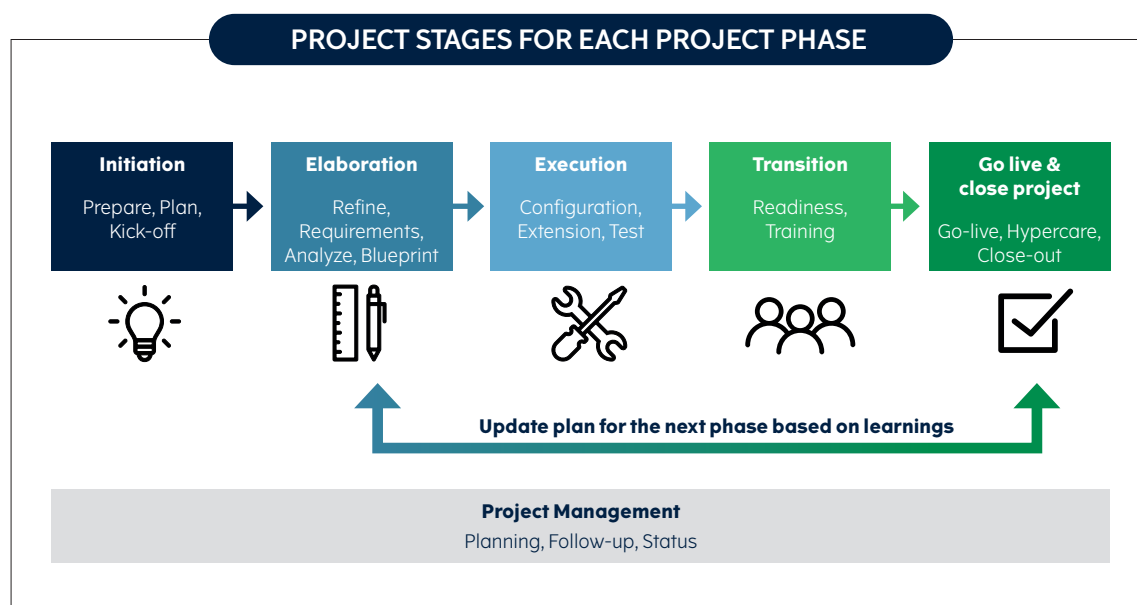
PROJECT STAGES FOR EACH PROJECT PHASE

Initiation
Prepare, Plan, Kick-off

Elaboration
Refine, Requirements, Analyze, Blueprint

Execution
Configuration, Extension, Test

Transition
Readiness, Training

Go live & close project
Go-live, Hypercare, Close-out

Update plan for the next phase based on learnings

Project Management
Planning, Follow-up, Status